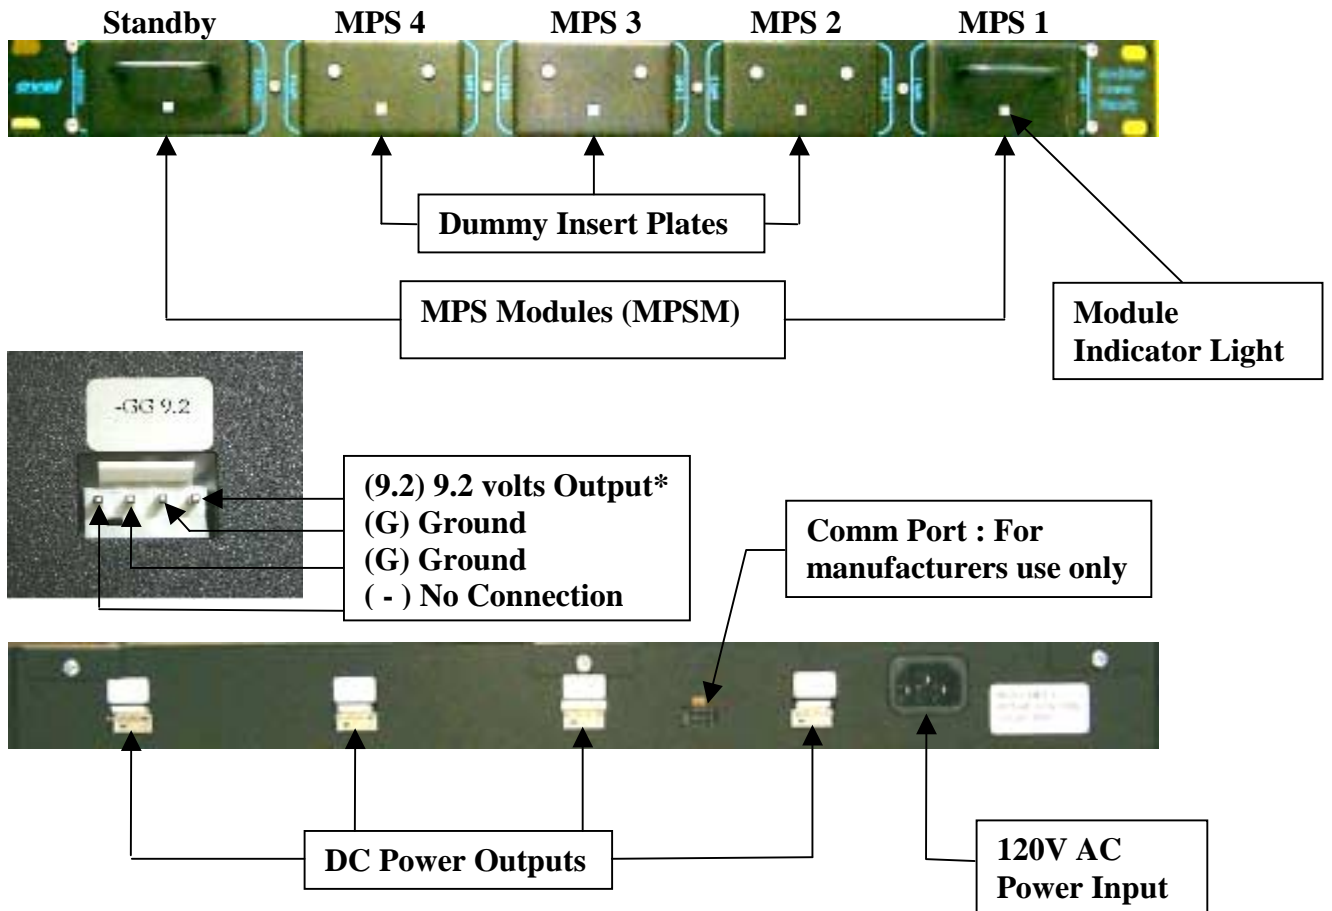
Standby MPS 4 MPS 3 MPS 2 MPS 1

Dummy Insert Plates

MPS Modules (MPSM)

Module Indicator Light

-GG 9.2

(9.2) 9.2 volts Output*
(G) Ground
(G) Ground
( - ) No Connection

Comm Port : For manufacturers use only

DC Power Outputs

120V AC Power Input